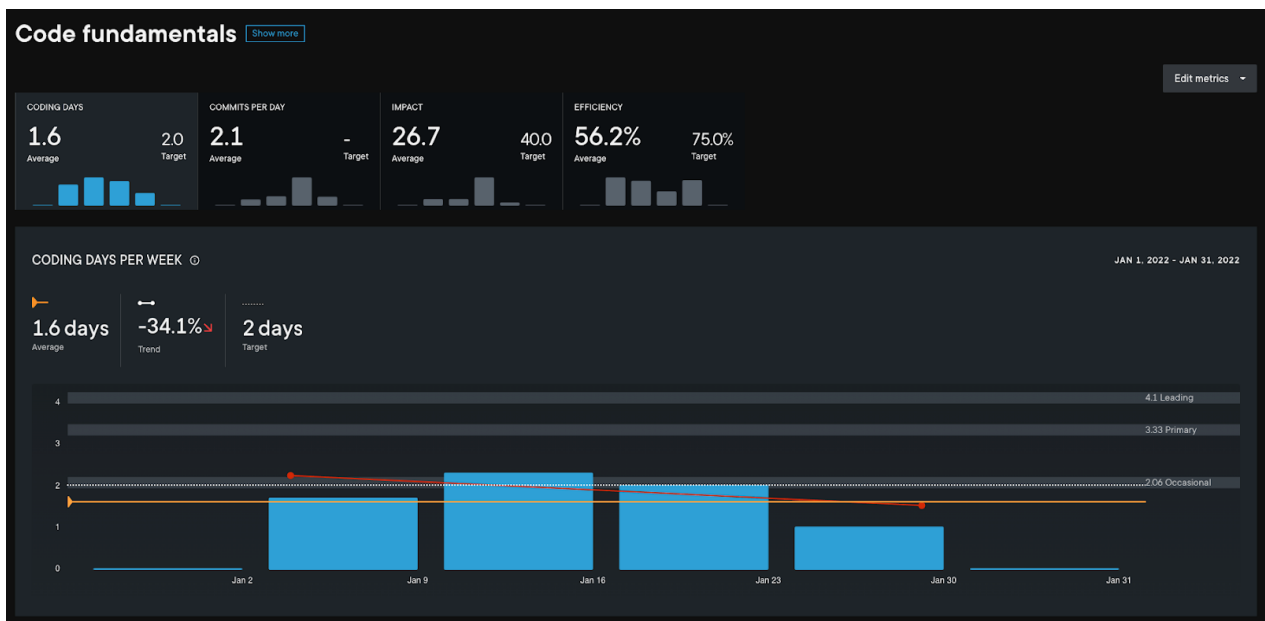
Code fundamentals Show more

Edit metrics

CODING DAYS
1.6
Average
2.0
Target

COMMITS PER DAY
2.1
Average
-
Target

IMPACT
26.7
Average
40.0
Target

EFFICIENCY
56.2%
Average
75.0%
Target

CODING DAYS PER WEEK

JAN 1, 2022 - JAN 31, 2022

1.6 days
Average

-34.1%
Trend

2 days
Target

4
3
2
1
0

4.1 Leading
3.33 Primary
2.06 Occasional

Jan 2
Jan 9
Jan 16
Jan 23
Jan 30
Jan 31